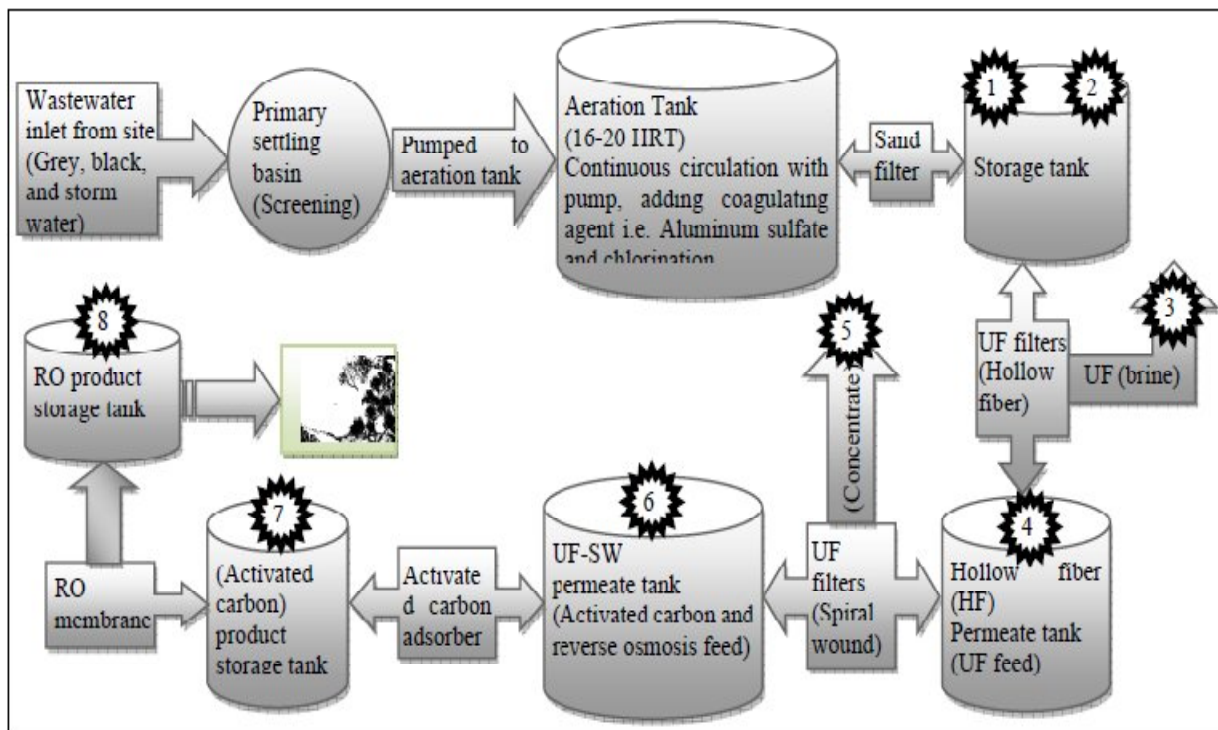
Wastewater inlet from site (Grey, black, and storm water)

Primary settling basin (Screening)

Pumped to aeration tank

Aeration Tank (16-20 HRT) Continuous circulation with pump, adding coagulating agent i.e. Aluminum sulfate and chlorination

Sand filter

1

2

Storage tank

3

UF filters (Hollow fiber)

UF (brine)

5

(Concentrate)

4

Hollow fiber (HF) Permeate tank (UF feed)

UF filters (Spiral wound)

6

UF-SW permeate tank (Activated carbon and reverse osmosis feed)

Activated carbon adsorber

7

(Activated carbon) product storage tank

RO membrane

8

RO product storage tank